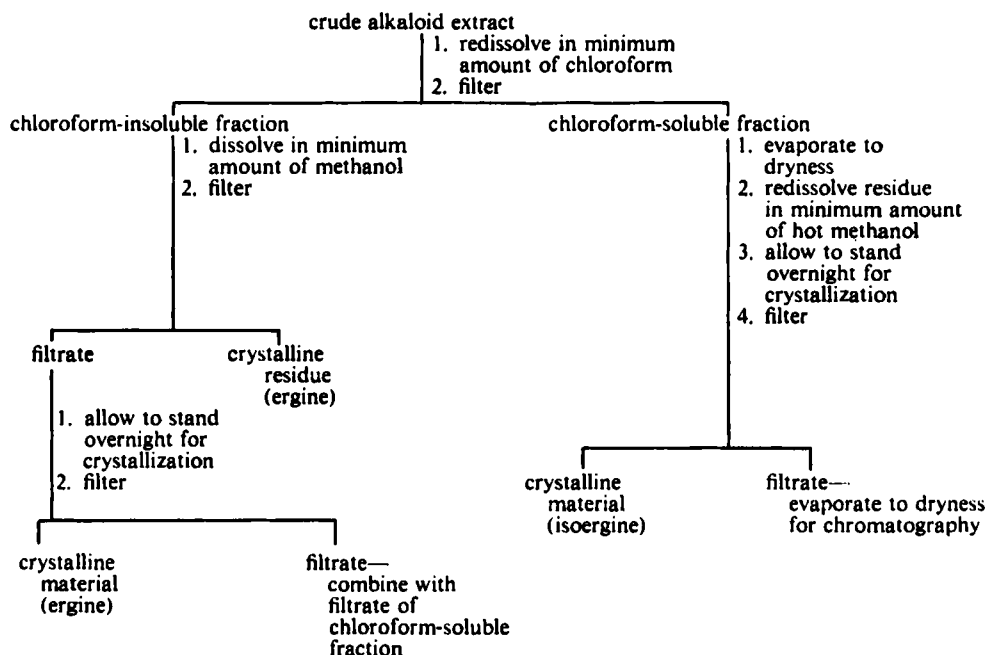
crude alkaloid extract
1. redissolve in minimum amount of chloroform
2. filter

chloroform-insoluble fraction
1. dissolve in minimum amount of methanol
2. filter

filtrate
1. allow to stand overnight for crystallization
2. filter

crystalline material (ergine)

filtrate—combine with filtrate of chloroform-soluble fraction

crystalline residue (ergine)

chloroform-soluble fraction
1. evaporate to dryness
2. redissolve residue in minimum amount of hot methanol
3. allow to stand overnight for crystallization
4. filter

crystalline material (isoergine)

filtrate—evaporate to dryness for chromatography